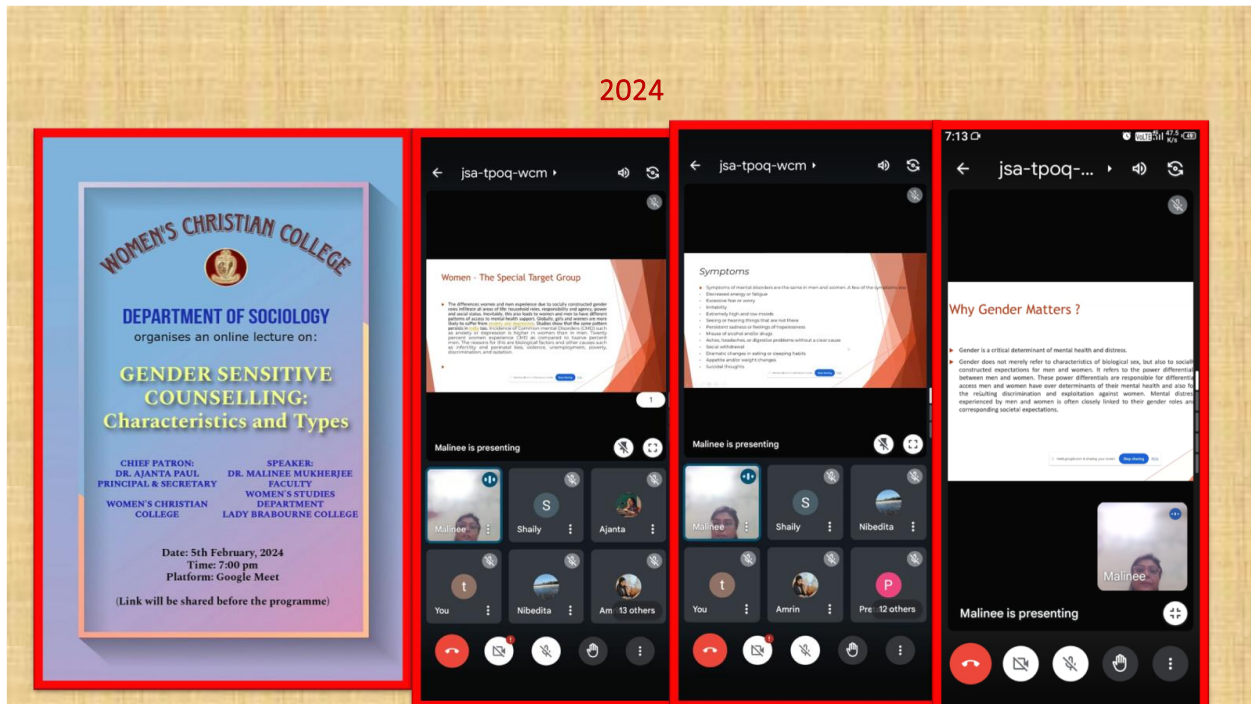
2024

WOMEN'S CHRISTIAN COLLEGE

DEPARTMENT OF SOCIOLOGY
organises an online lecture on:

GENDER SENSITIVE COUNSELLING: Characteristics and Types

CHIEF PATRON:
DR. AJANTA PAUL
PRINCIPAL & SECRETARY
WOMEN'S CHRISTIAN COLLEGE

SPEAKER:
DR. MALINEE MUKHERJEE
FACULTY
WOMEN'S STUDIES DEPARTMENT
LADY BRABOURNE COLLEGE

Date: 5th February, 2024
Time: 7:00 pm
Platform: Google Meet

(Link will be shared before the programme)

jsa-tpoq-wcm

Women - The Special Target Group

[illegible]

1

Malinee is presenting

Malinee
S
Shaily
Ajanta
t
You
Nibedita
Am
13 others

jsa-tpoq-wcm

Symptoms

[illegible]

Malinee is presenting

Malinee
S
Shaily
Nibedita
t
You
Amrin
P
Pre
12 others

7:13

jsa-tpoq-...

Why Gender Matters ?

Gender is a critical determinant of mental health and distress.

Gender does not merely refer to characteristics of biological sex, but also to sociall constructed expectations for men and women. It refers to the power differentia between men and women. These power differentials are responsible for differentia access men and women have over determinants of their mental health and also fo the resulting discrimination and exploitation against women. Mental distres experienced by men and women is often closely linked to their gender roles an corresponding societal expectations.

Stop sharing

Malinee

Malinee is presenting